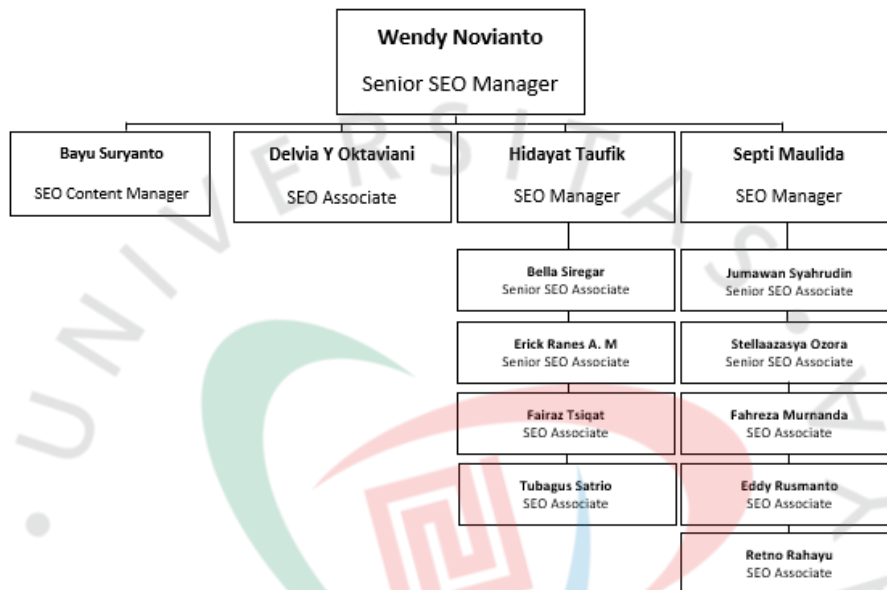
Wendy Novianto
Senior SEO Manager

Bayu Suryanto
SEO Content Manager

Delvia Y Oktaviani
SEO Associate

Hidayat Taufik
SEO Manager

Septi Maulida
SEO Manager

Bella Siregar
Senior SEO Associate

Erick Ranes A. M
Senior SEO Associate

Fairaz Tsiqat
SEO Associate

Tubagus Satrio
SEO Associate

Jumawan Syahrudin
Senior SEO Associate

Stellaazasya Ozora
Senior SEO Associate

Fahreza Murnanda
SEO Associate

Eddy Rusmanto
SEO Associate

Retno Rahayu
SEO Associate

UNIVERSITAS